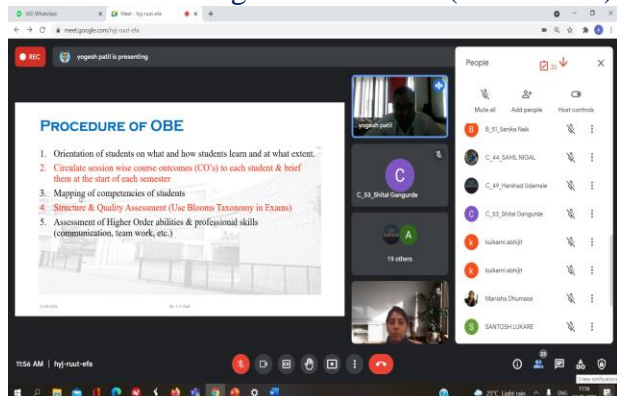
(33) WhatsApp
Meet - hyj-ruut-efa
meet.google.com/hyj-ruut-efa

REC
yogesh patil is presenting

PROCEDURE OF OBE

1. Orientation of students on what and how students learn and at what extent.
2. Circulate session wise course outcomes (CO's) to each student & brief them at the start of each semester
3. Mapping of competencies of students
4. Structure & Quality Assessment (Use Blooms Taxonomy in Exams)
5. Assessment of Higher Order abilities & professional skills (communication, team work, etc.)

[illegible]
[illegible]

yogesh patil
C
C_53_Shital Gangurde
A
19 others

People
Mute all
Add people
Host controls

B_91_Sanika Naik
C_44_SAHIL NIGAL
C_49_Harshad Udamale
C_53_Shital Gangurde
kulkarni abhijit
kulkarni abhijit
Manisha Dhumase
SANTOSH LUKARE

11:56 AM | hyj-ruut-efa
23
25°C Light rain